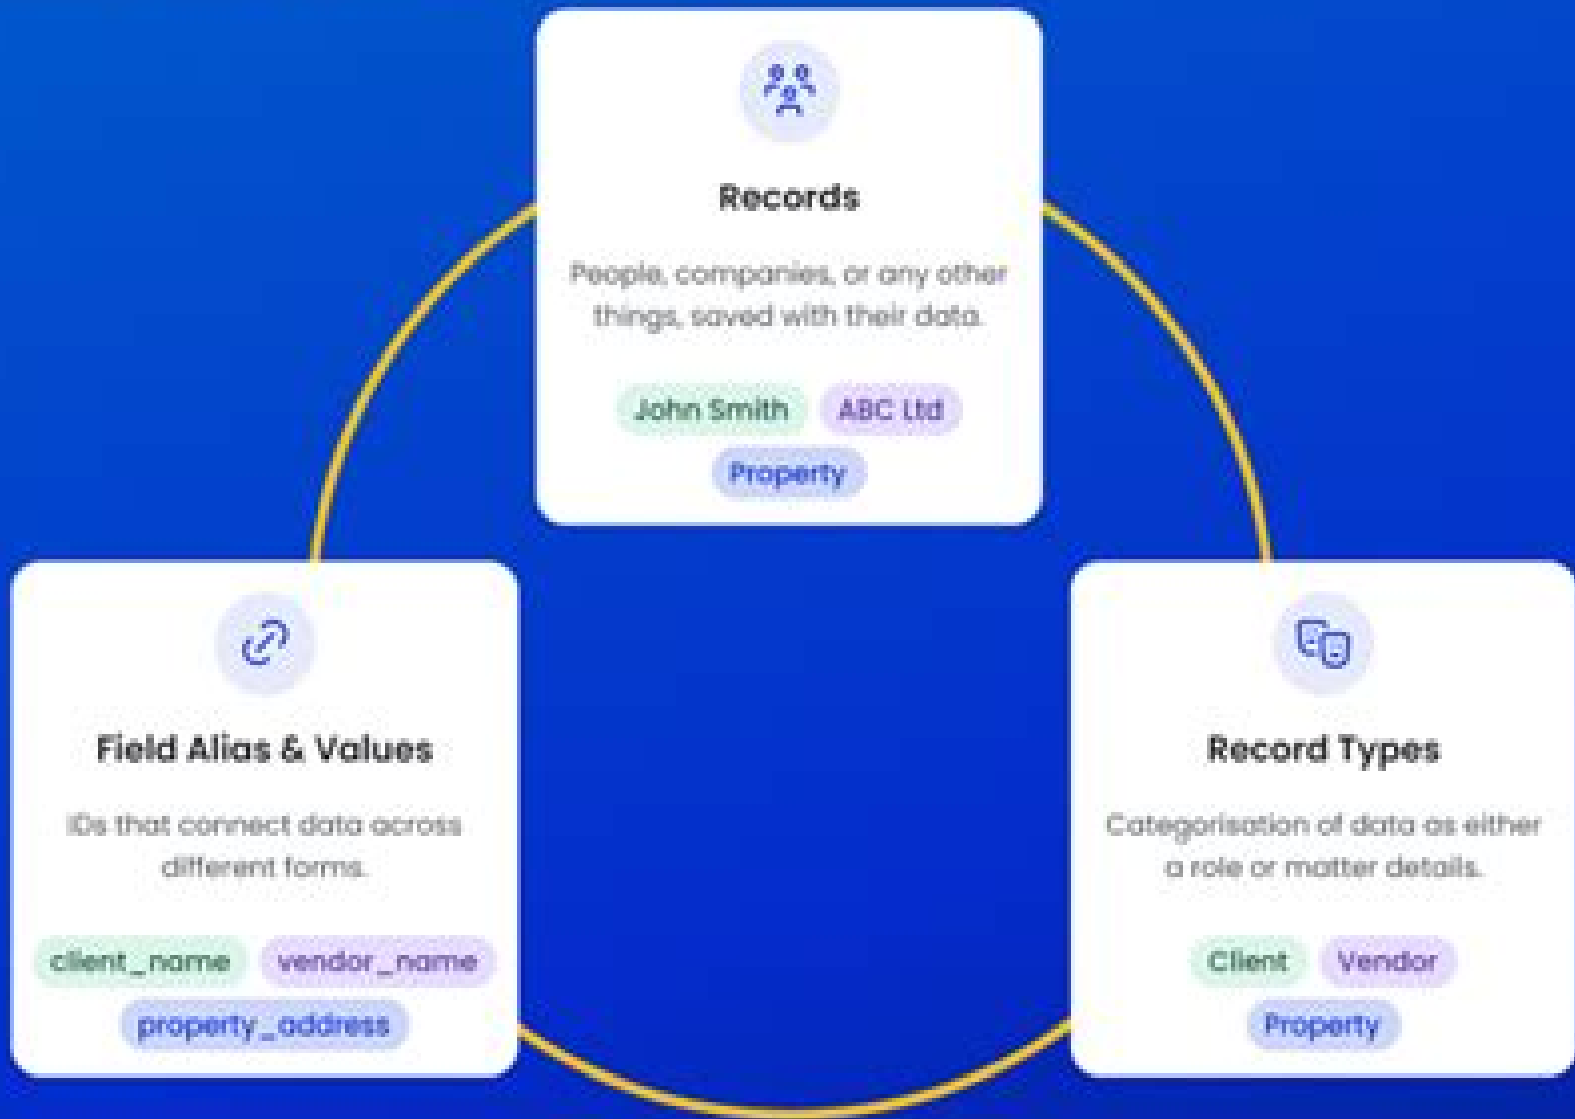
Records

People, companies, or any other things, saved with their data.

John Smith ABC Ltd Property

Field Alias & Values

IDs that connect data across different forms.

client_name vendor_name property_address

Record Types

Categorisation of data as either a role or matter details.

Client Vendor Property